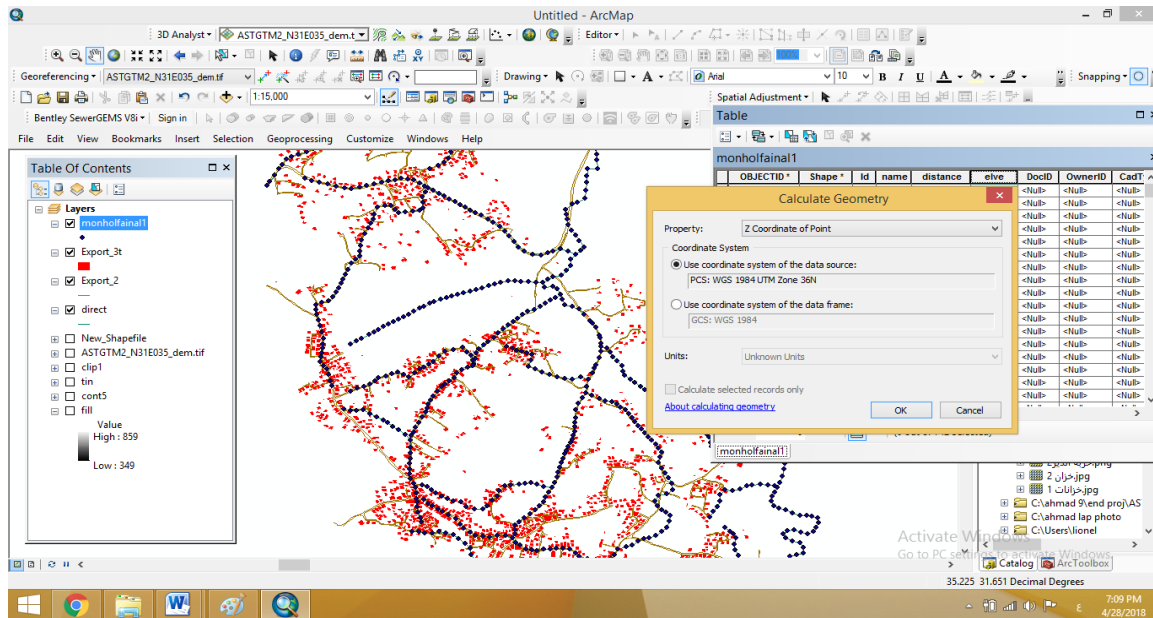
Untitled - ArcMap

3D Analyst ▾ ASTGTM2_N31E035_dem.t ▾

Editor ▾

Georeferencing ▾ ASTGTM2_N31E035_dem.tif ▾

Drawing ▾ A ▾ Arial 10 ▾ B I U A ▾

Snapping ▾

1:15,000

Spatial Adjustment ▾

Bentley SewerGEMS V8i ▾ Sign in

File Edit View Bookmarks Insert Selection Geoprocessing Customize Windows Help

Table Of Contents

Layers
monholfainal1
Export_3t
Export_2
direct
New_Shapefile
ASTGTM2_N31E035_dem.tif
clip1
tin
cont5
fill
Value
High : 859
Low : 349

Table

monholfainal1

| OBJECTID * | Shape * | Id | name | distance | elve | DocID | OwnerID | CadT |
|---|---|---|---|---|---|---|---|---|
| | | | | | | <Null> | <Null> | <Null> |

Calculate Geometry

Property: Z Coordinate of Point

Coordinate System

Use coordinate system of the data source:
PCS: WGS 1984 UTM Zone 36N

Use coordinate system of the data frame:
GCS: WGS 1984

Units: Unknown Units

Calculate selected records only

About calculating geometry

OK Cancel

monholfainal1

خزانات 2.jpg
خزانات 1.jpg
C:\ahmad 9\end proj\AS
C:\ahmad lap photo
C:\Users\lionel

Activate Windows
Go to PC settings to activate Windows.

Catalog ArcToolbox

35.225 31.651 Decimal Degrees

7:09 PM
4/28/2018